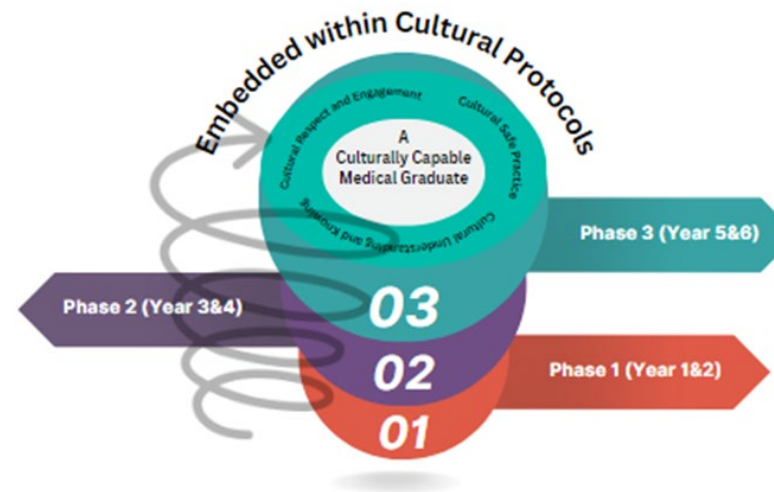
Embedded within Cultural Protocols

Cultural Respect and Engagement

Cultural Safe Practice

Cultural Understanding and Knowing

A Culturally Capable Medical Graduate

Phase 3 (Year 5&6)

Phase 2 (Year 3&4)

03

02

Phase 1 (Year 1&2)

01